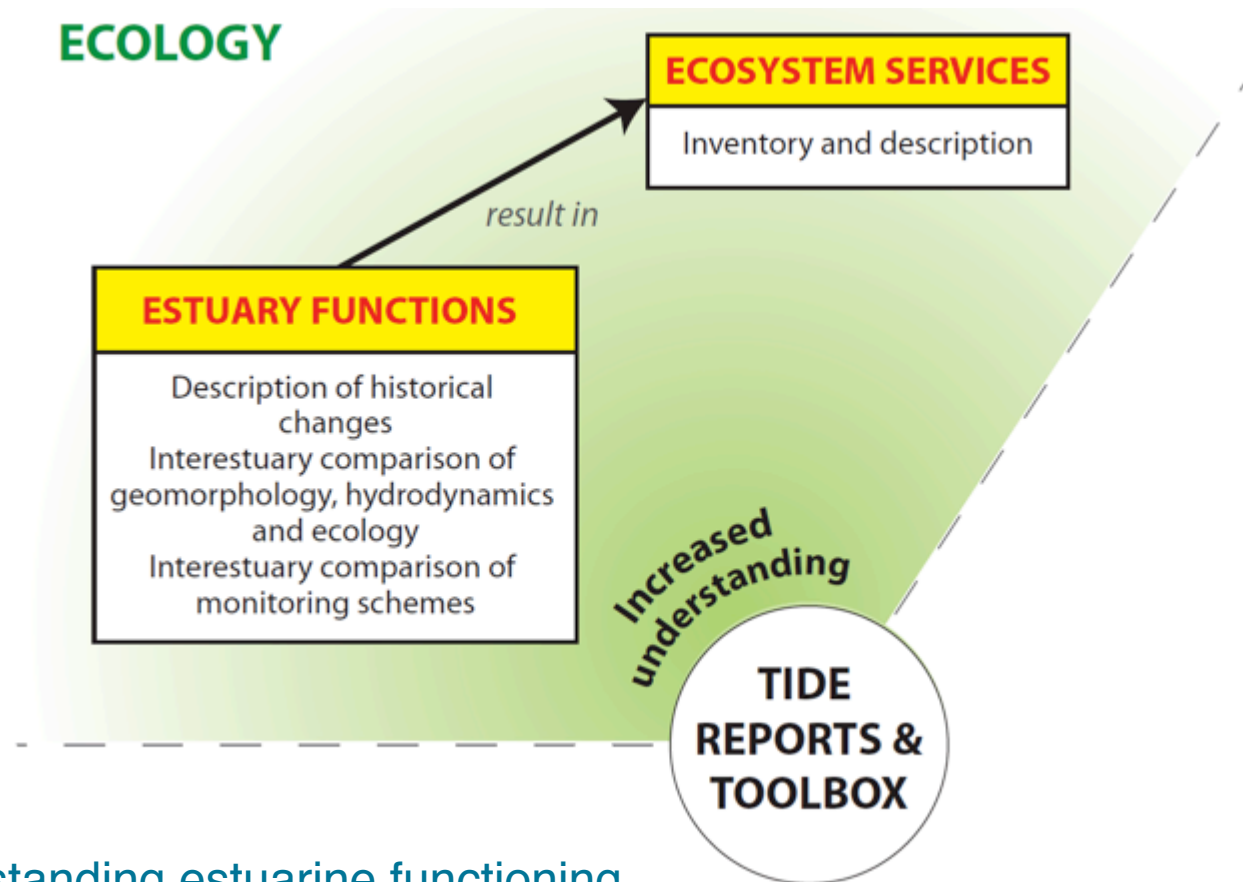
ECOLOGY

ECOSYSTEM SERVICES

Inventory and description

result in

ESTUARY FUNCTIONS

Description of historical changes
Interestuary comparison of geomorphology, hydrodynamics and ecology
Interestuary comparison of monitoring schemes

Increased understanding

TIDE REPORTS & TOOLBOX

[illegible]standing estuarine functioning